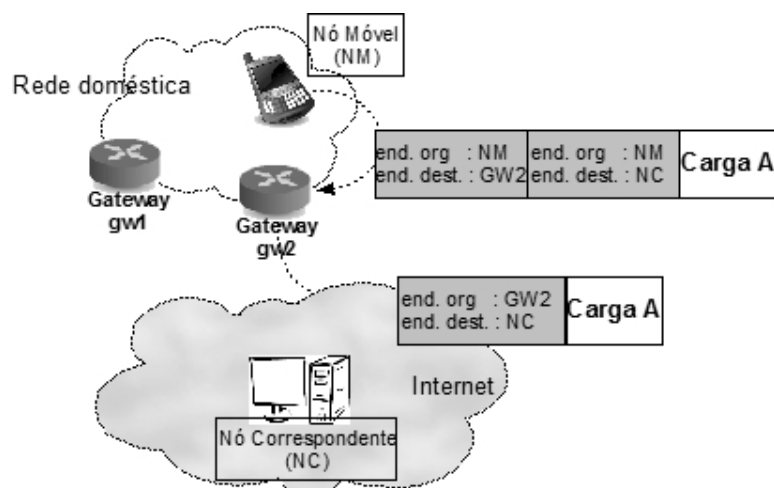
Nó Móvel (NM)

Rede doméstica

| end. org : NM end. dest. : GW2 | end. org : NM end. dest. : NC | Carga A |
|---|---|---|

Gateway gw1

Gateway gw2

| end. org : GW2 end. dest. : NC | Carga A |
|---|---|

Internet

Nó Correspondente (NC)